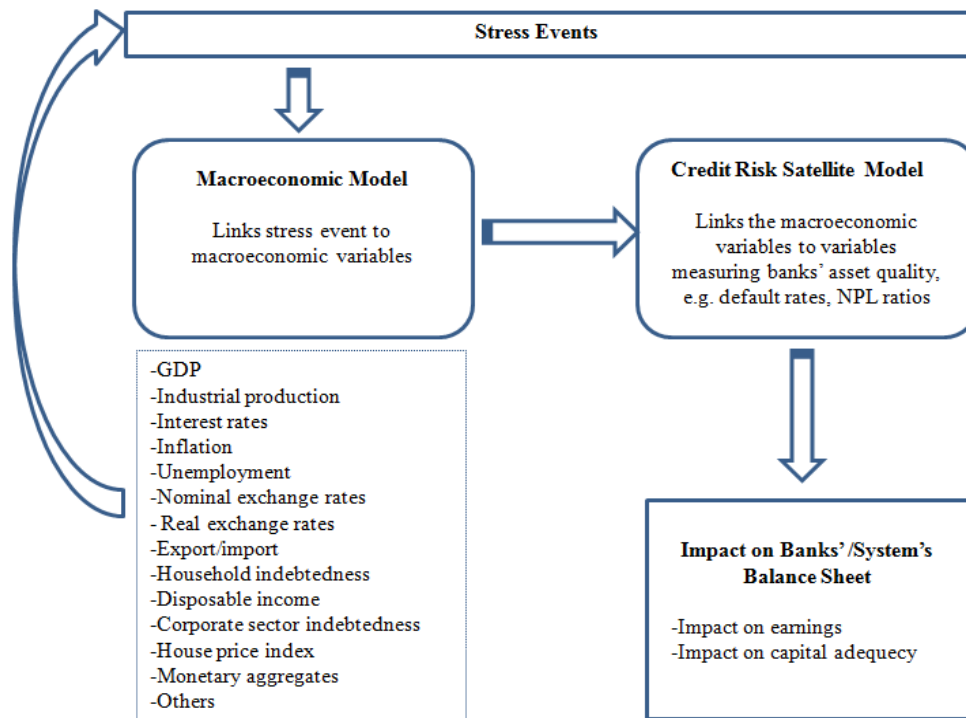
Stress Events

Macroeconomic Model

Links stress event to macroeconomic variables

Credit Risk Satellite Model

Links the macroeconomic variables to variables measuring banks' asset quality, e.g. default rates, NPL ratios

-GDP
-Industrial production
-Interest rates
-Inflation
-Unemployment
-Nominal exchange rates
- Real exchange rates
-Export/import
-Household indebtedness
-Disposable income
-Corporate sector indebtedness
-House price index
-Monetary aggregates
-Others

Impact on Banks'/System's Balance Sheet

-Impact on earnings
-Impact on capital adequecy